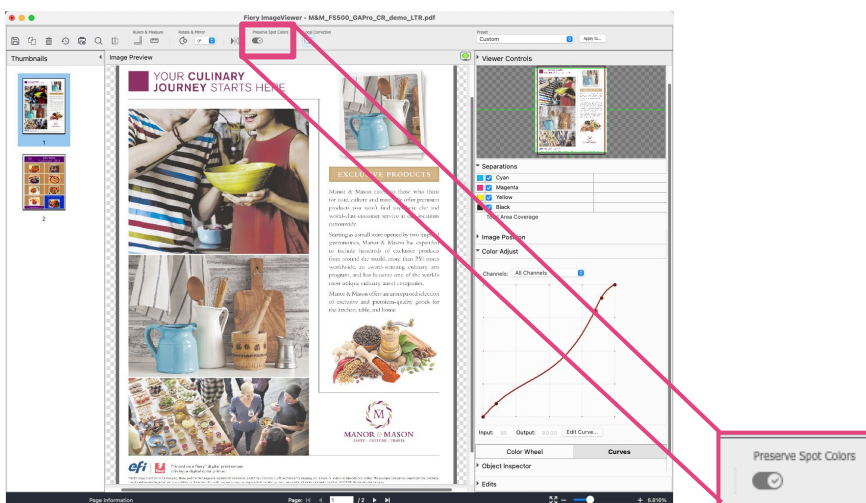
Fiery ImageViewer - M&M_FS500_GAPro_CR_demo_LTR.pdf

Rulers & Measure
Rotate & Mirror
Preserve Spot Colors
Visual Correction
Preset
Custom
Apply to...

Thumbnails
Image Preview
1
2

YOUR CULINARY JOURNEY STARTS HERE

EXCLUSIVE PRODUCTS

Manor & Mason caters to those who thirst for taste, culture and more. We offer premium products you won't find anywhere else and world-class customer service in our locations nationwide.

Starting as a small store opened by two inspired gastronomes, Manor & Mason has expanded to include hundreds of exclusive products from around the world, more than 250 stores worldwide, an award-winning culinary arts program, and has become one of the world's most unique culinary travel companies.

Manor & Mason offers an unexpected selection of exclusive and premium-quality goods for the kitchen, table, and home.

MANOR & MASON
TASTE · CULTURE · TRAVEL

efi
This is an Fiery digital print on a Fiery digital press.

Viewer Controls
Separations
Cyan
Magenta
Yellow
Black
Total Area Coverage
Image Position
Color Adjust
Channels: All Channels
Input:
Output:
Edit Curve...
Color Wheel
Curves
Object Inspector
Edits

Page Information
Page: 1 / 2
8.816%

Preserve Spot Colors